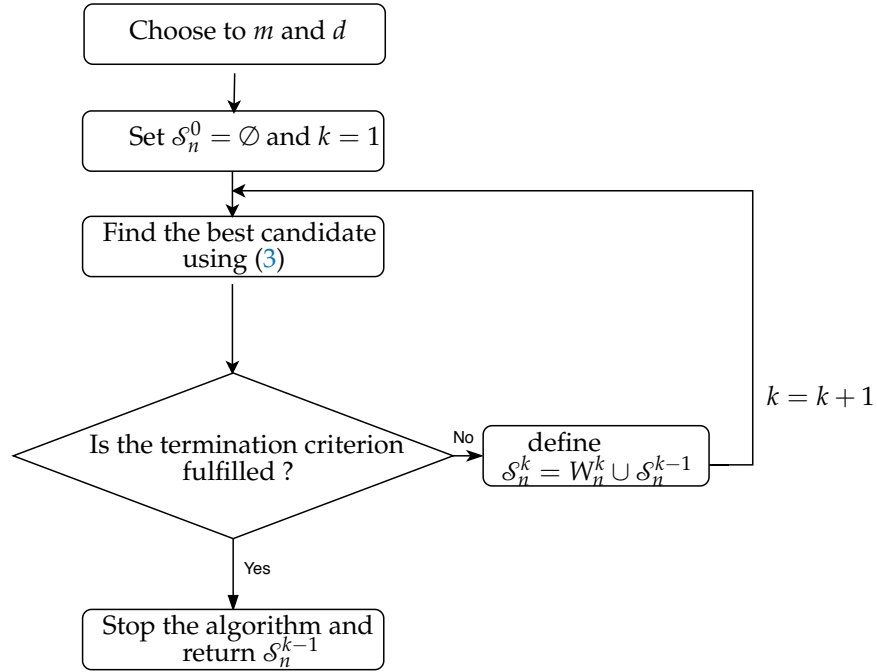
Choose to $m$ and $d$

Set $\mathcal{S}_n^0 = \emptyset$ and $k = 1$

Find the best candidate using (3)

Is the termination criterion fulfilled ?

No

define $\mathcal{S}_n^k = W_n^k \cup \mathcal{S}_n^{k-1}$

$k = k + 1$

Yes

Stop the algorithm and return $\mathcal{S}_n^{k-1}$